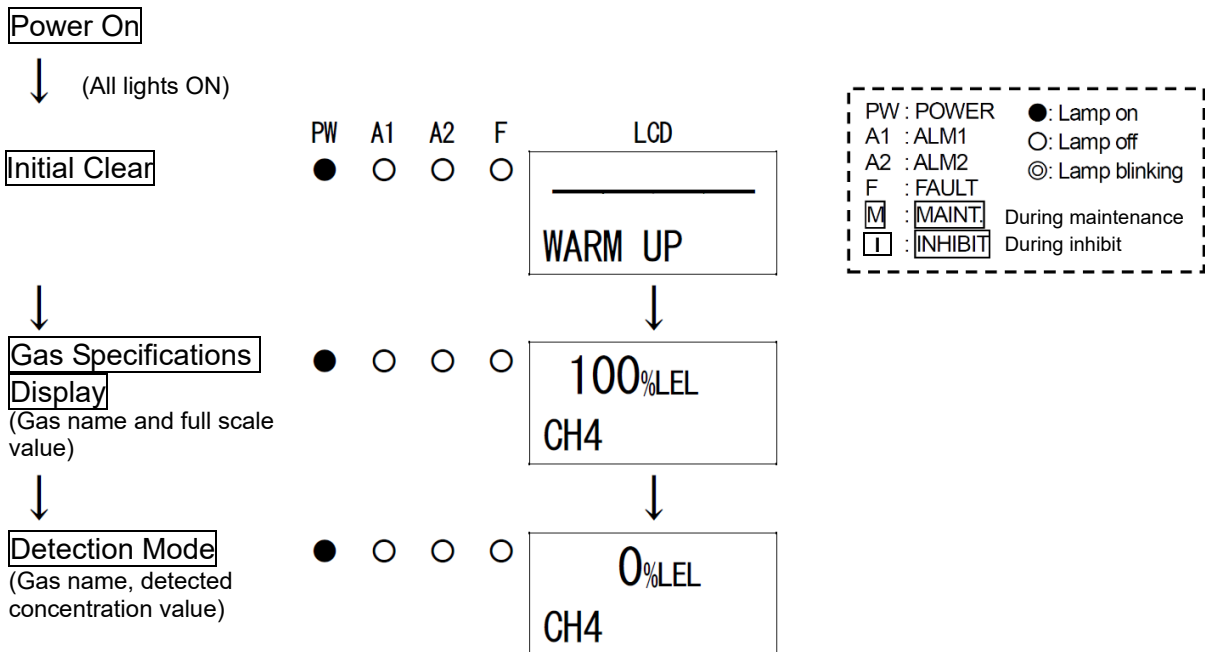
Power On

(All lights ON)

PW A1 A2 F LCD

Initial Clear

WARM UP

Gas Specifications Display
(Gas name and full scale value)

100%LEL
CH4

Detection Mode
(Gas name, detected concentration value)

0%LEL
CH4

PW : POWER
A1 : ALM1
A2 : ALM2
F : FAULT
M : MAINT. During maintenance
I : INHIBIT During inhibit

●: Lamp on
○: Lamp off
◎: Lamp blinking